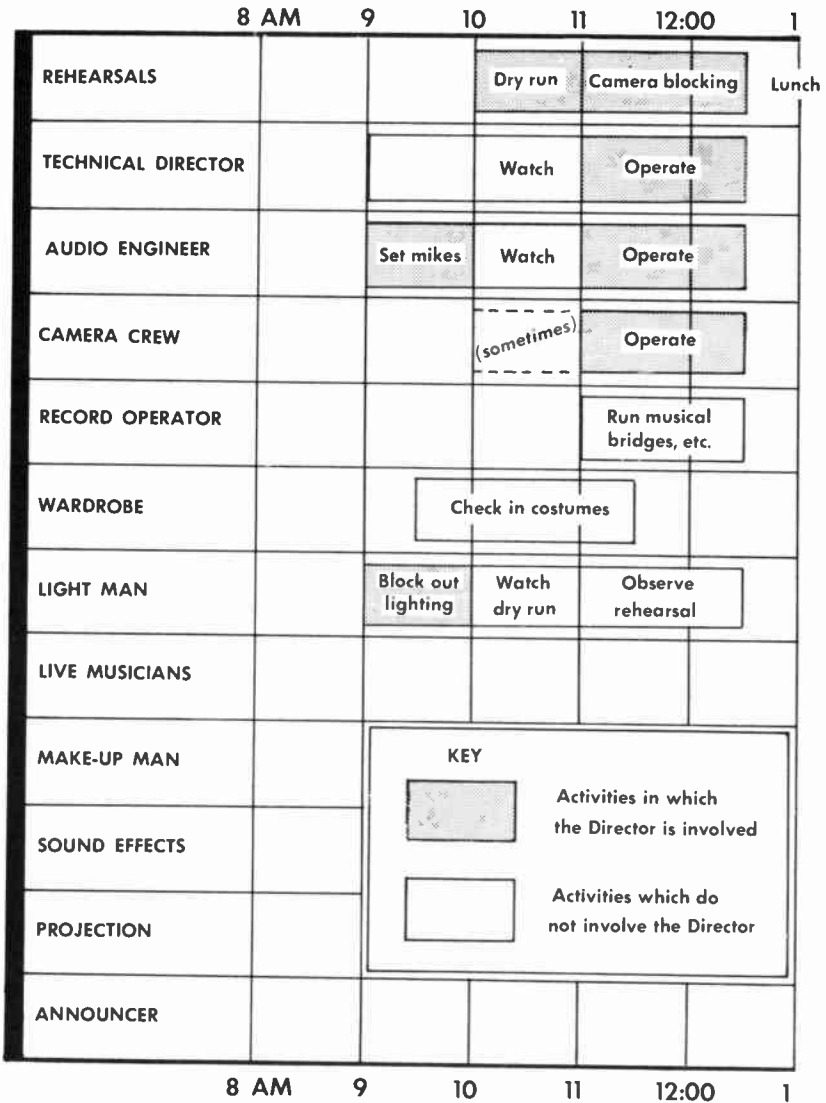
| | 8 AM | 9 | 10 | 11 | 12:00 | 1 |
|---|---|---|---|---|---|---|
| REHEARSALS | | | Dry run | Camera blocking | | Lunch |
| TECHNICAL DIRECTOR | | | Watch | Operate | | |
| AUDIO ENGINEER | | Set mikes | Watch | Operate | | |
| CAMERA CREW | | | (sometimes) | Operate | | |
| RECORD OPERATOR | | | | Run musical bridges, etc. | | |
| WARDROBE | | Check in costumes | | | | |
| LIGHT MAN | | Block out lighting | Watch dry run | Observe rehearsal | | |
| LIVE MUSICIANS | | | | | | |
| MAKE-UP MAN | | | | | | |
| SOUND EFFECTS | | | | | | |
| PROJECTION | | | | | | |
| ANNOUNCER | | | | | | |

8 AM 9 10 11 12:00 1

KEY

Activities in which the Director is involved

Activities which do not involve the Director